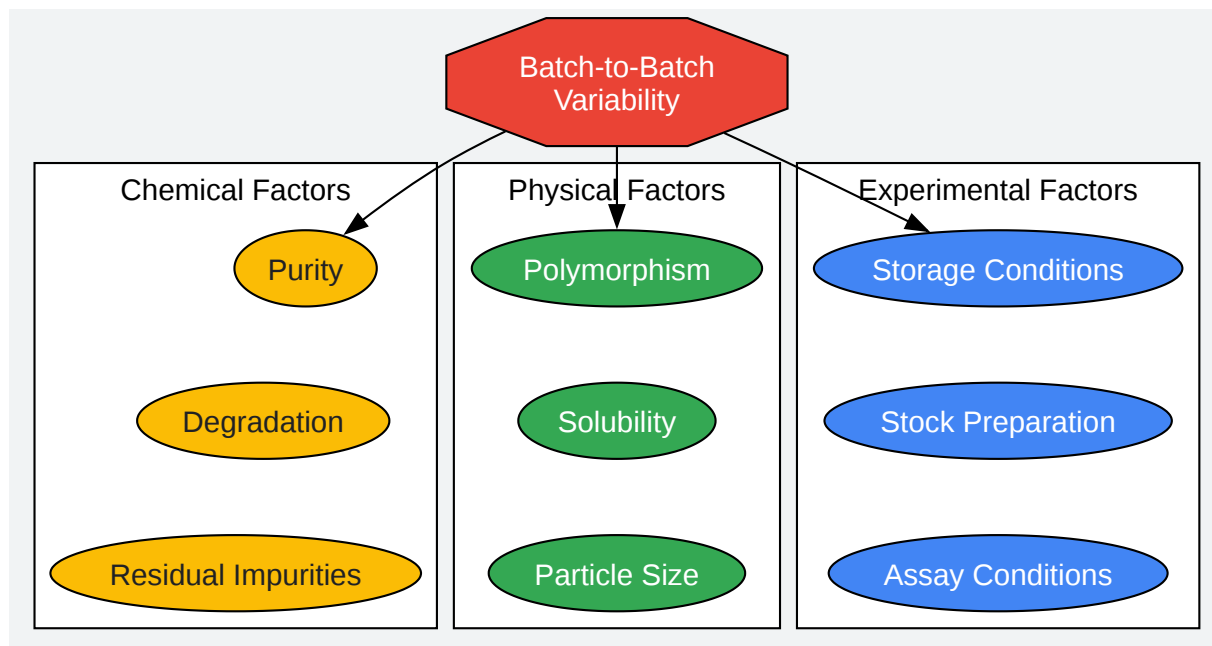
Batch-to-Batch Variability

Chemical Factors

Purity

Degradation

Residual Impurities

Physical Factors

Polymorphism

Solubility

Particle Size

Experimental Factors

Storage Conditions

Stock Preparation

Assay Conditions